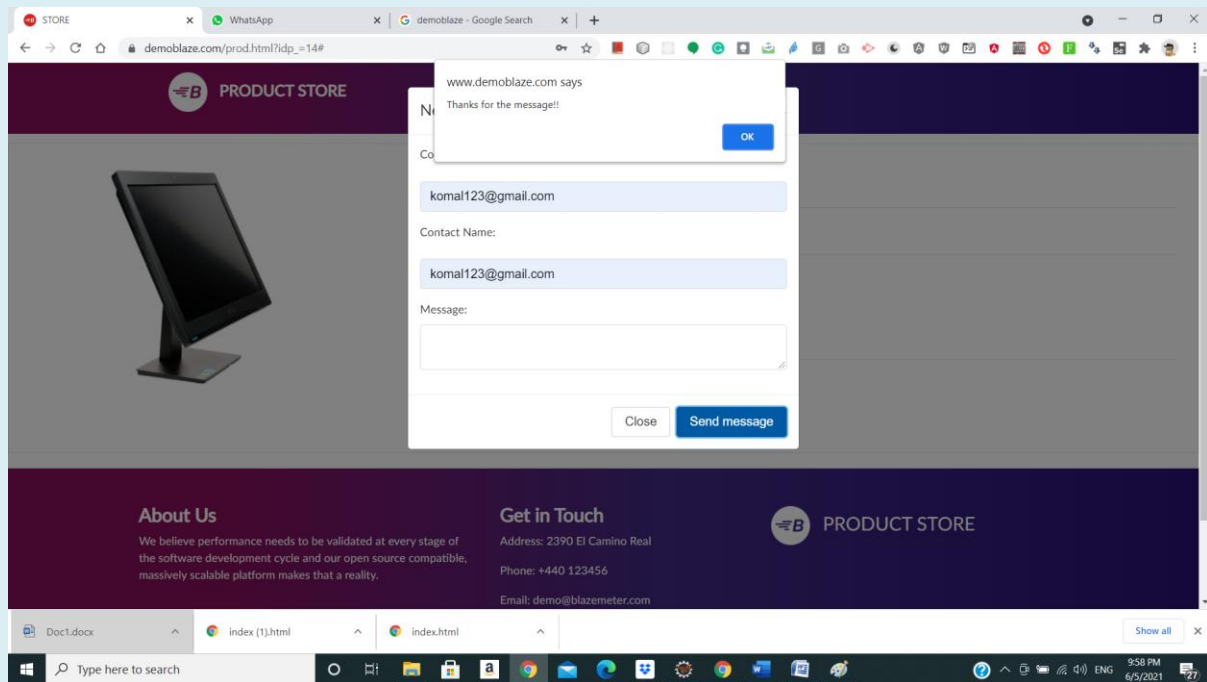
STORE × WhatsApp × demoblaze - Google Search × +

demoblaze.com/prod.html?idp_=14#

PRODUCT STORE

www.demoblaze.com says

Thanks for the message!!

OK

N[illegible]

Co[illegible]

komal123@gmail.com

Contact Name:

komal123@gmail.com

Message:

Close Send message

About Us

We believe performance needs to be validated at every stage of the software development cycle and our open source compatible, massively scalable platform makes that a reality.

Get in Touch

Address: 2390 El Camino Real

Phone: +440 123456

Email: demo@blazemeter.com

PRODUCT STORE

Doc1.docx index (1).html index.html Show all ×

Type here to search

ENG 9:58 PM 6/5/2021 27